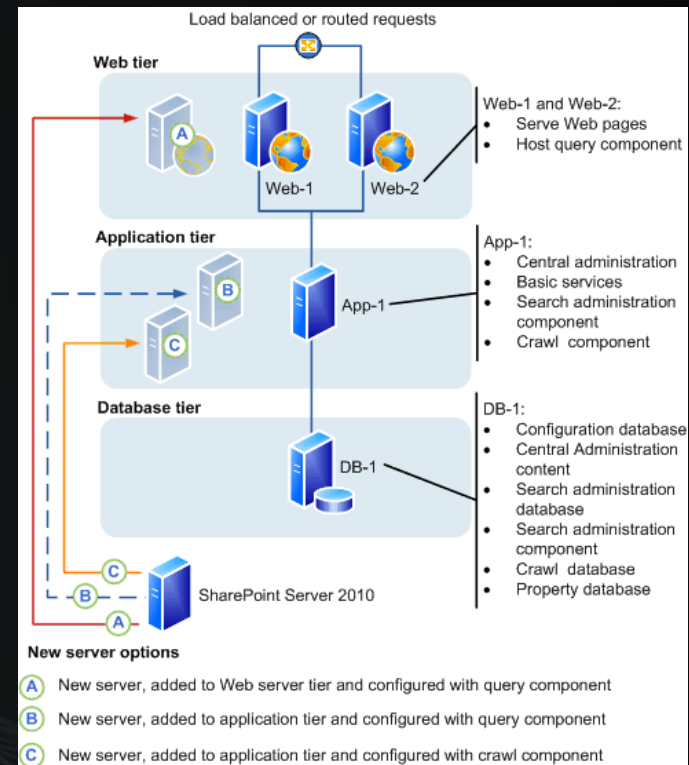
Load balanced or routed requests

Web tier

A

Web-1

Web-2

Web-1 and Web-2:
- Serve Web pages
- Host query component

Application tier

B

C

App-1

App-1:
- Central administration
- Basic services
- Search administration component
- Crawl component

Database tier

DB-1

DB-1:
- Configuration database
- Central Administration content
- Search administration database
- Search administration component
- Crawl database
- Property database

C

B

A

SharePoint Server 2010

New server options

A New server, added to Web server tier and configured with query component

B New server, added to application tier and configured with query component

C New server, added to application tier and configured with crawl component